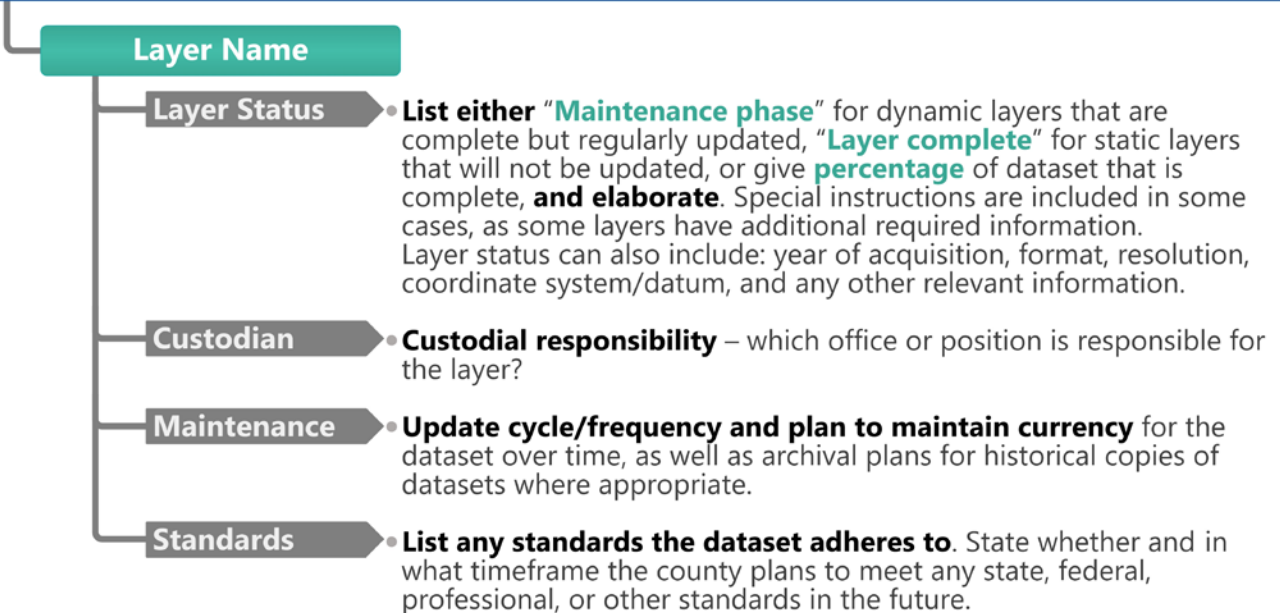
Layer Name

Layer Status

List either "Maintenance phase" for dynamic layers that are complete but regularly updated, "Layer complete" for static layers that will not be updated, or give percentage of dataset that is complete, and elaborate. Special instructions are included in some cases, as some layers have additional required information.
Layer status can also include: year of acquisition, format, resolution, coordinate system/datum, and any other relevant information.

Custodian

Custodial responsibility – which office or position is responsible for the layer?

Maintenance

Update cycle/frequency and plan to maintain currency for the dataset over time, as well as archival plans for historical copies of datasets where appropriate.

Standards

List any standards the dataset adheres to. State whether and in what timeframe the county plans to meet any state, federal, professional, or other standards in the future.